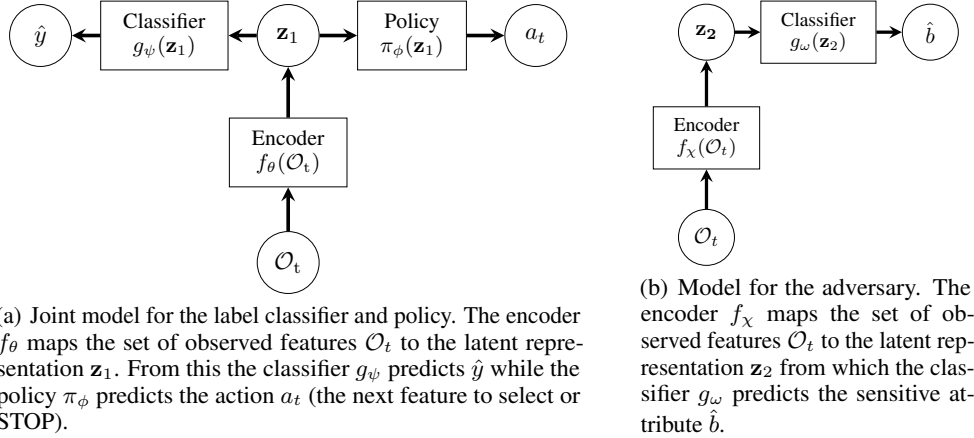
$\hat{y}$

Classifier $g_\psi(\mathbf{z}_1)$

$\mathbf{z}_1$

Policy $\pi_\phi(\mathbf{z}_1)$

$a_t$

Encoder $f_\theta(\mathcal{O}_\text{t})$

$\mathcal{O}_\text{t}$

(a) Joint model for the label classifier and policy. The encoder $f_\theta$ maps the set of observed features $\mathcal{O}_t$ to the latent representation $\mathbf{z}_1$. From this the classifier $g_\psi$ predicts $\hat{y}$ while the policy $\pi_\phi$ predicts the action $a_t$ (the next feature to select or STOP).

$\mathbf{z_2}$

Classifier $g_\omega(\mathbf{z}_2)$

$\hat{b}$

Encoder $f_\chi(\mathcal{O}_t)$

$\mathcal{O}_t$

(b) Model for the adversary. The encoder $f_\chi$ maps the set of observed features $\mathcal{O}_t$ to the latent representation $\mathbf{z}_2$ from which the classifier $g_\omega$ predicts the sensitive attribute $\hat{b}$.